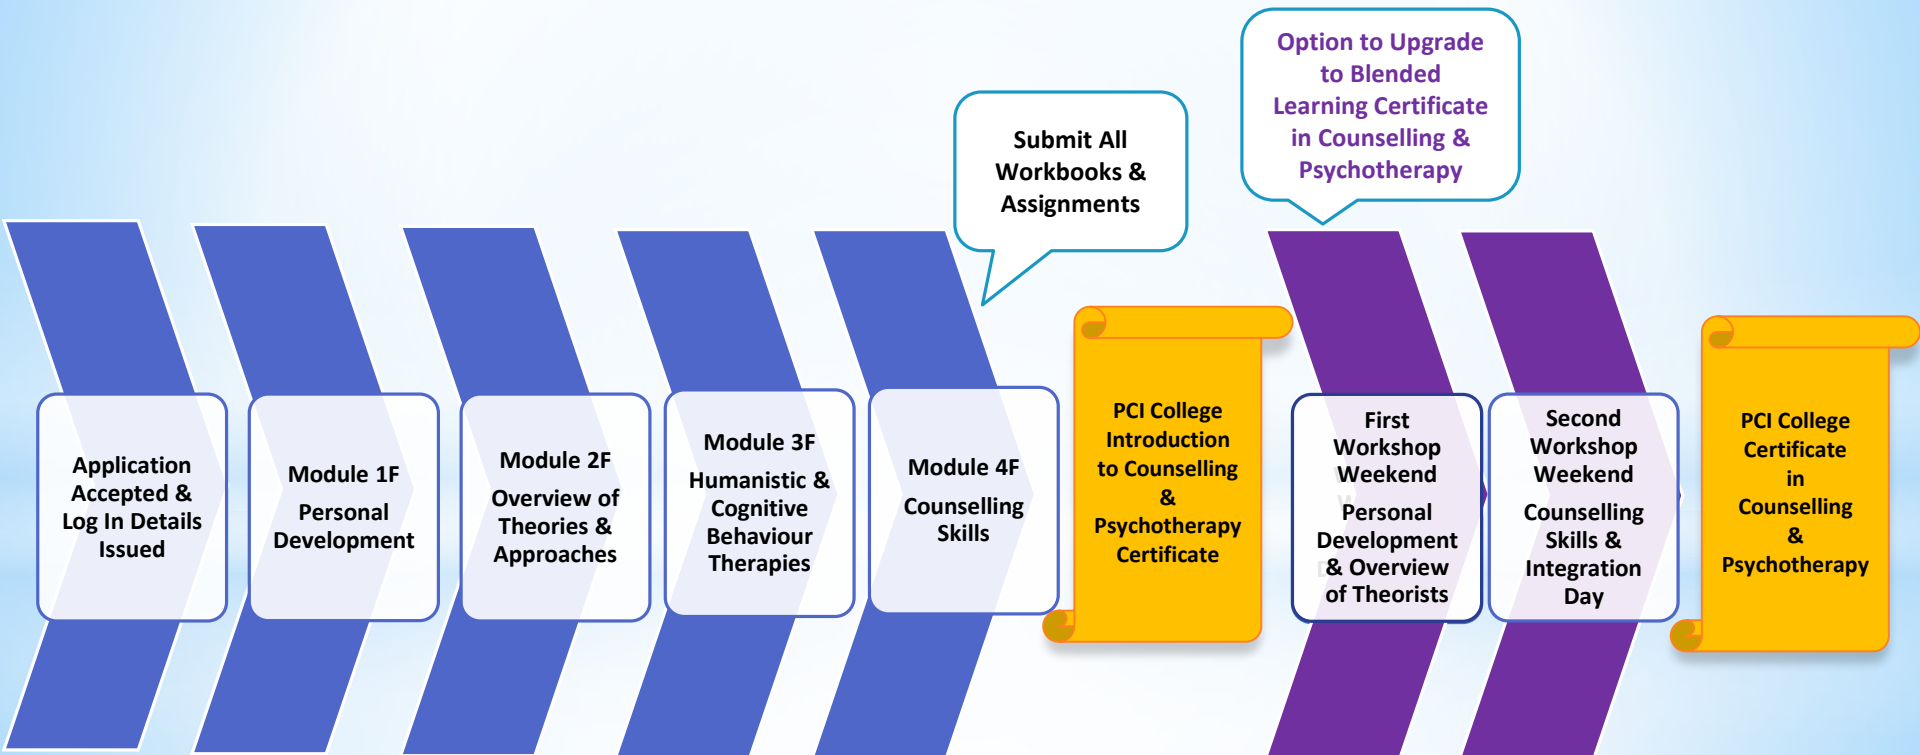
Option to Upgrade to Blended Learning Certificate in Counselling & Psychotherapy

Submit All Workbooks & Assignments

Application Accepted & Log In Details Issued

Module 1F
Personal Development

Module 2F
Overview of Theories & Approaches

Module 3F
Humanistic & Cognitive Behaviour Therapies

Module 4F
Counselling Skills

PCI College Introduction to Counselling & Psychotherapy Certificate

First Workshop Weekend
Personal Development & Overview of Theorists

Second Workshop Weekend
Counselling Skills & Integration Day

PCI College Certificate in Counselling & Psychotherapy